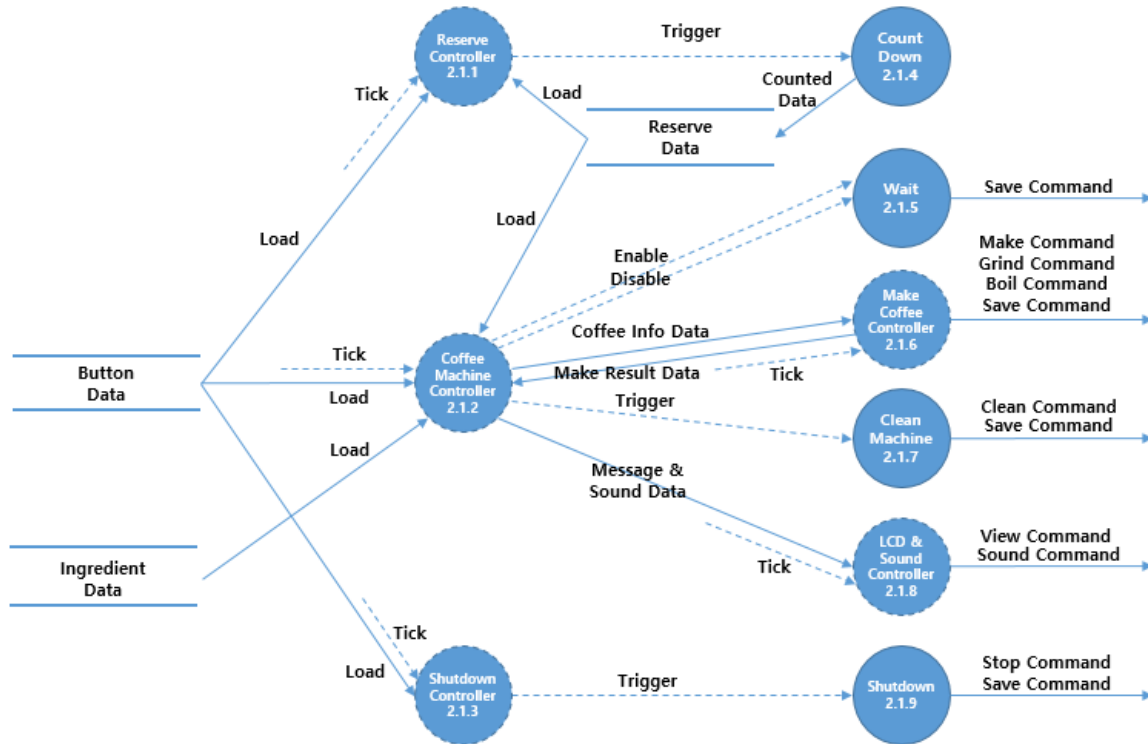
Reserve Controller 2.1.1

Trigger

Count Down 2.1.4

Tick

Load

Counted Data

Reserve Data

Load

Load

Wait 2.1.5

Save Command

Enable Disable

Make Command
Grind Command
Boil Command
Save Command

Make Coffee Controller 2.1.6

Coffee Info Data

Button Data

Tick

Coffee Machine Controller 2.1.2

Make Result Data

Tick

Load

Trigger

Load

Clean Machine 2.1.7

Clean Command
Save Command

Message & Sound Data

Ingredient Data

LCD & Sound Controller 2.1.8

View Command
Sound Command

Tick

Tick

Load

Shutdown Controller 2.1.3

Trigger

Shutdown 2.1.9

Stop Command
Save Command